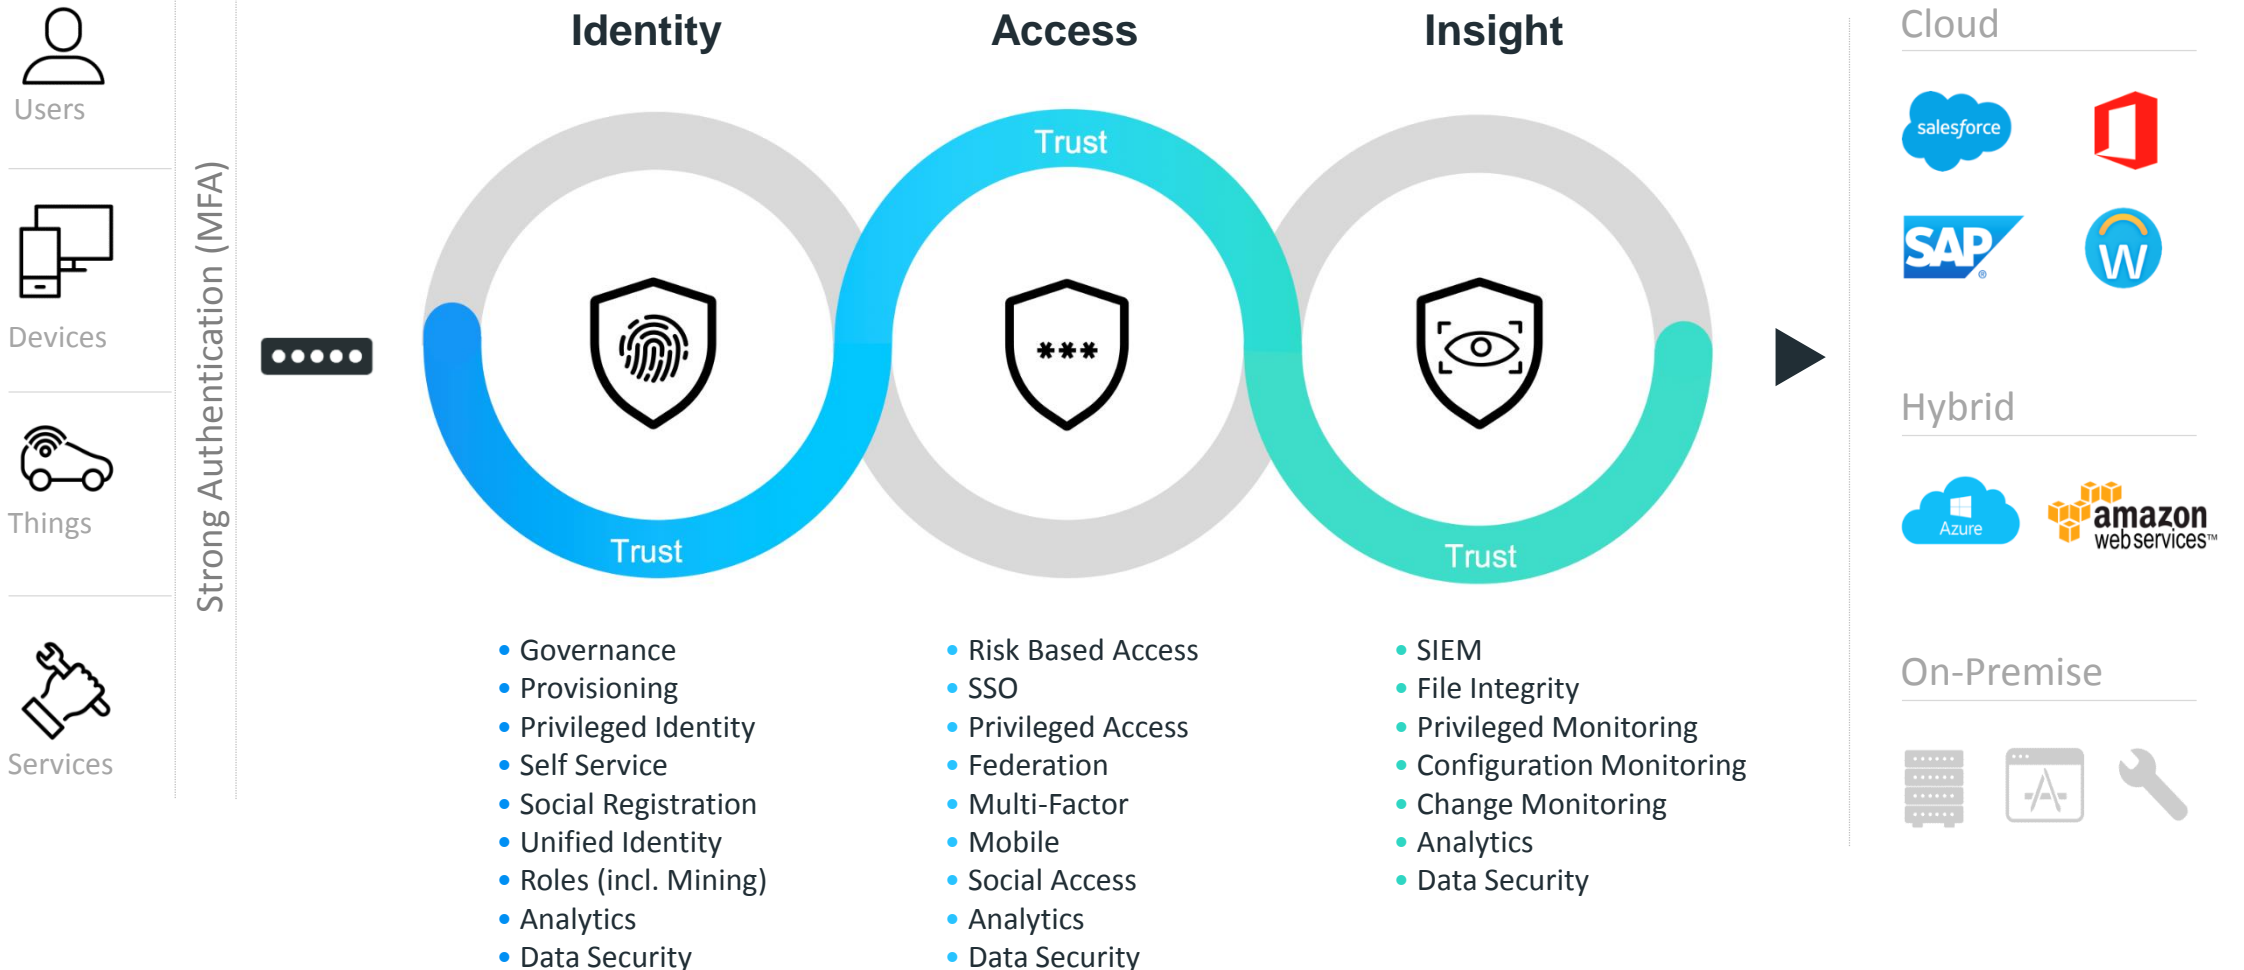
Users

Devices

Things

Services

Strong Authentication (MFA)

Identity

Access

Insight

Trust

Trust

Trust

***

- Governance
- Provisioning
- Privileged Identity
- Self Service
- Social Registration
- Unified Identity
- Roles (incl. Mining)
- Analytics
- Data Security

- Risk Based Access
- SSO
- Privileged Access
- Federation
- Multi-Factor
- Mobile
- Social Access
- Analytics
- Data Security

- SIEM
- File Integrity
- Privileged Monitoring
- Configuration Monitoring
- Change Monitoring
- Analytics
- Data Security

Cloud

salesforce

SAP

W

Hybrid

Azure

amazon web services™

On-Premise